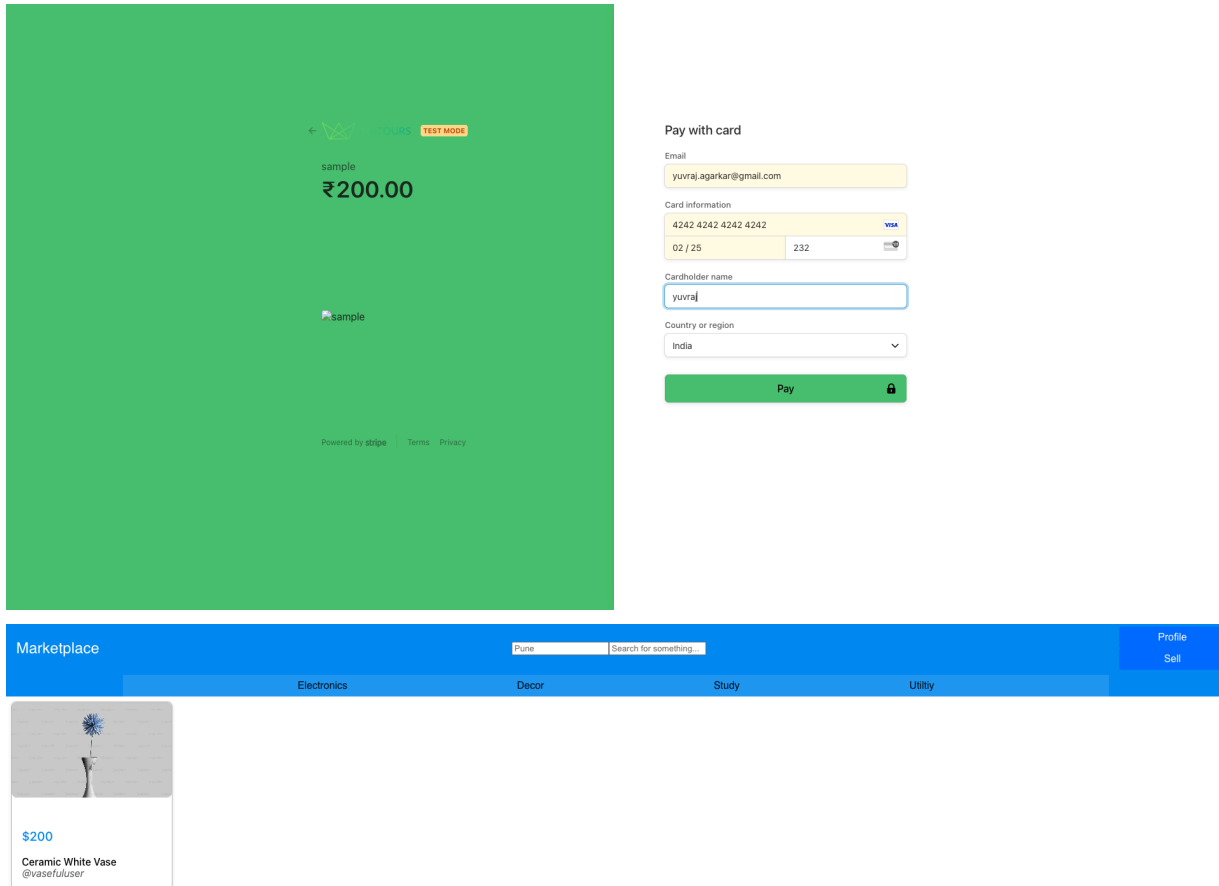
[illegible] TEST MODE

sample
₹200.00

sample

Powered by stripe Terms Privacy

Pay with card

Email
yuvraj.agarkar@gmail.com

Card information
4242 4242 4242 4242 VISA
02 / 25 232

Cardholder name
yuvraj

Country or region
India

Pay

Marketplace Pune Search for something... Profile Sell

Electronics Decor Study Utiltiy

$200
Ceramic White Vase
@vasefuluser